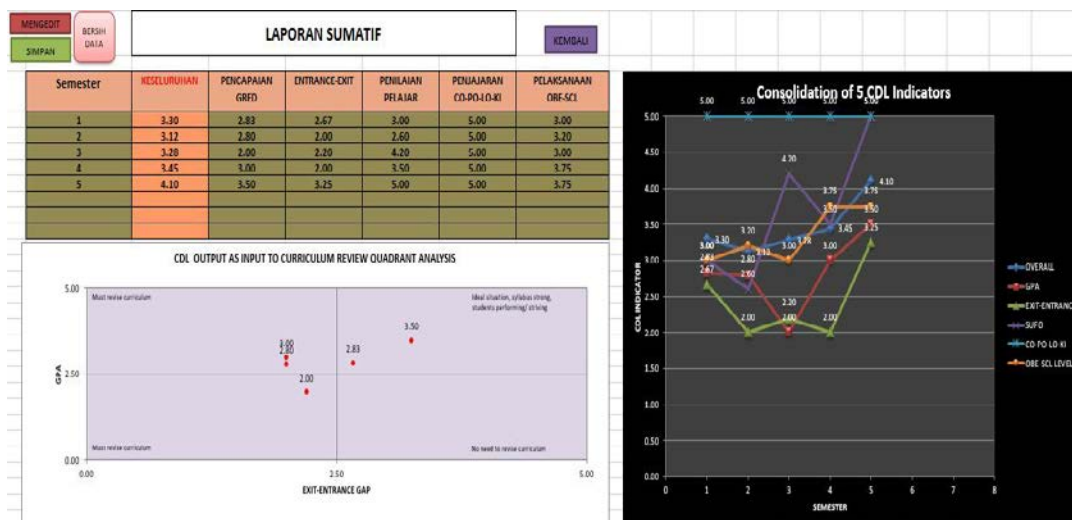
MENGEDIT

SIMPAN

BERSIH DATA

LAPORAN SUMATIF

KEMBALI

| Semester | KESELURUHAN | PENCAPAIAN GRED | ENTRANCE-EXIT | PENILAIAN PELAJAR | PENJAJARAN CO-PO-LO-KI | PELAKSANAAN OBE-SCL |
|---|---|---|---|---|---|---|
| 1 | 3.30 | 2.83 | 2.67 | 3.00 | 5.00 | 3.00 |
| 2 | 3.12 | 2.80 | 2.00 | 2.60 | 5.00 | 3.20 |
| 3 | 3.28 | 2.00 | 2.20 | 4.20 | 5.00 | 3.00 |
| 4 | 3.45 | 3.00 | 2.00 | 3.50 | 5.00 | 3.75 |
| 5 | 4.10 | 3.50 | 3.25 | 5.00 | 5.00 | 3.75 |
| | | | | | | |
| | | | | | | |

CDL OUTPUT AS INPUT TO CURRICULUM REVIEW QUADRANT ANALYSIS

5.00
2.50
0.00
GPA
0.00
2.50
5.00
EXIT-ENTRANCE GAP

Must revise curriculum
Ideal situation, syllabus strong, students performing/ striving
Must revise curriculum
No need to revise curriculum

3.00
2.80
2.00
2.83
3.50

Consolidation of 5 CDL Indicators

5.00 5.00 5.00 5.00 5.00
4.20
3.75
3.75
4.10
3.50
3.45
3.25
3.30
3.20
3.28
3.12
3.00
3.00
2.83
2.80
2.67
2.60
3.00
2.20
2.00
2.00
2.00

5.00
4.50
4.00
3.50
3.00
2.50
2.00
1.50
1.00
0.50
0.00

CDL INDICATOR

0 1 2 3 4 5 6 7 8
SEMESTER

OVERALL
GPA
EXIT-ENTRANC
SUFO
CO-PO-LO-KI
OBE-SCL LEVEL